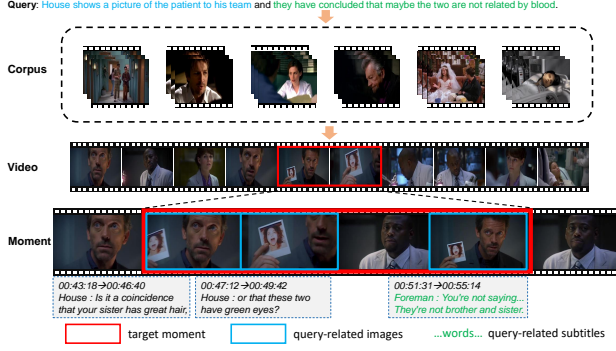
Query: House shows a picture of the patient to his team and they have concluded that maybe the two are not related by blood.

Corpus

Video

Moment

00:43:18→00:46:40
House : Is it a coincidence that your sister has great hair,

00:47:12→00:49:42
House : or that these two have green eyes?

00:51:31→00:55:14
Foreman : You're not saying... They're not brother and sister.

target moment

query-related images

...words... query-related subtitles